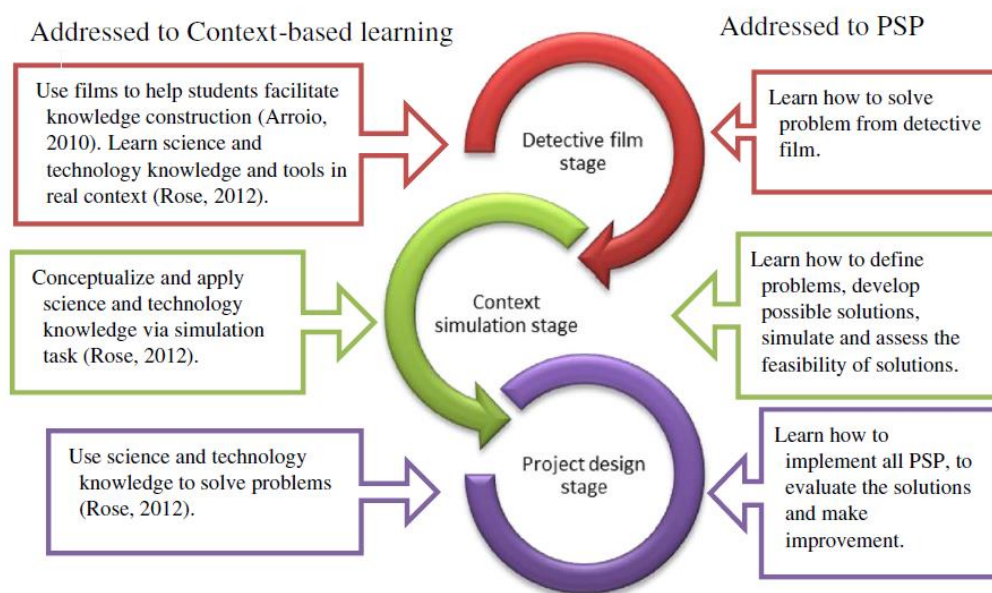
Addressed to Context-based learning

Addressed to PSP

Use films to help students facilitate knowledge construction (Arroio, 2010). Learn science and technology knowledge and tools in real context (Rose, 2012).

Detective film stage

Learn how to solve problem from detective film.

Conceptualize and apply science and technology knowledge via simulation task (Rose, 2012).

Context simulation stage

Learn how to define problems, develop possible solutions, simulate and assess the feasibility of solutions.

Use science and technology knowledge to solve problems (Rose, 2012).

Project design stage

Learn how to implement all PSP, to evaluate the solutions and make improvement.